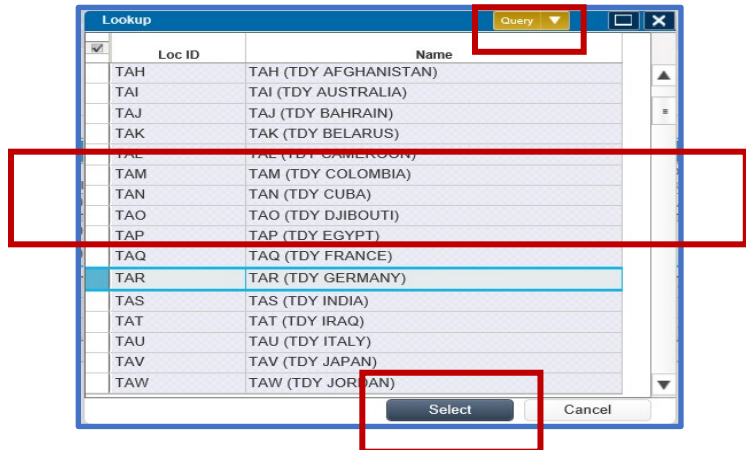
Lookup

Query

| Loc ID | Name |
|---|---|
| TAH | TAH (TDY AFGHANISTAN) |
| TAI | TAI (TDY AUSTRALIA) |
| TAJ | TAJ (TDY BAHRAIN) |
| TAK | TAK (TDY BELARUS) |
| TAL | TAL (TDY CAMEROON) |
| TAM | TAM (TDY COLOMBIA) |
| TAN | TAN (TDY CUBA) |
| TAO | TAO (TDY DJIBOUTI) |
| TAP | TAP (TDY EGYPT) |
| TAQ | TAQ (TDY FRANCE) |
| TAR | TAR (TDY GERMANY) |
| TAS | TAS (TDY INDIA) |
| TAT | TAT (TDY IRAQ) |
| TAU | TAU (TDY ITALY) |
| TAV | TAV (TDY JAPAN) |
| TAW | TAW (TDY JORDAN) |

Select

Cancel